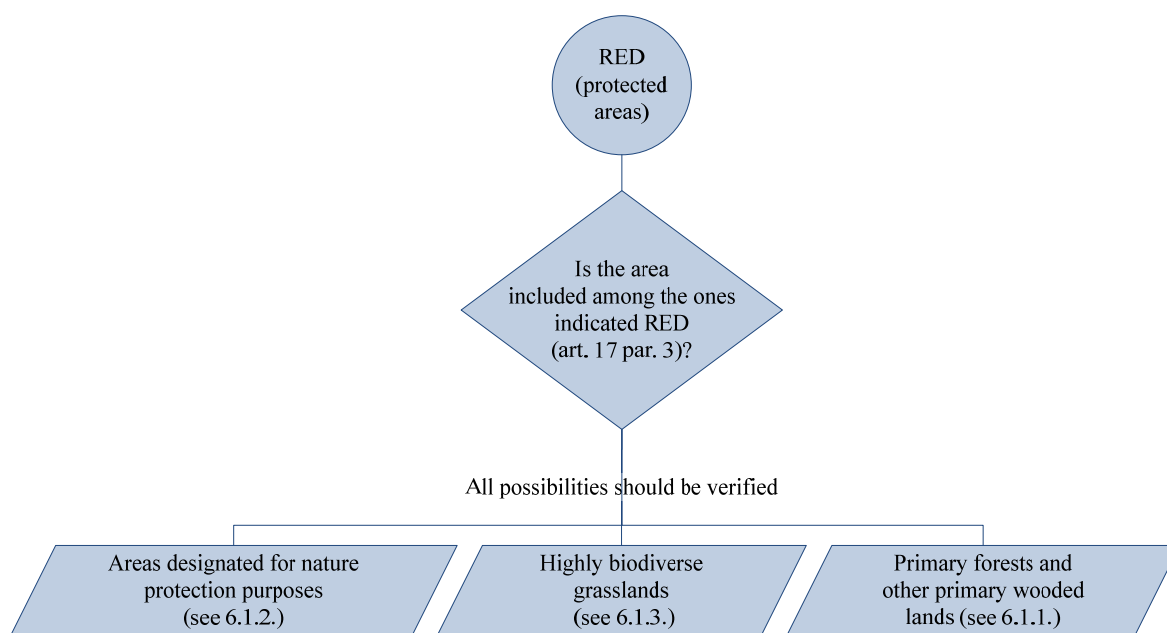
RED (protected areas)

Is the area included among the ones indicated RED (art. 17 par. 3)?

All possibilities should be verified

Areas designated for nature protection purposes (see 6.1.2.)

Highly biodiverse grasslands (see 6.1.3.)

Primary forests and other primary wooded lands (see 6.1.1.)